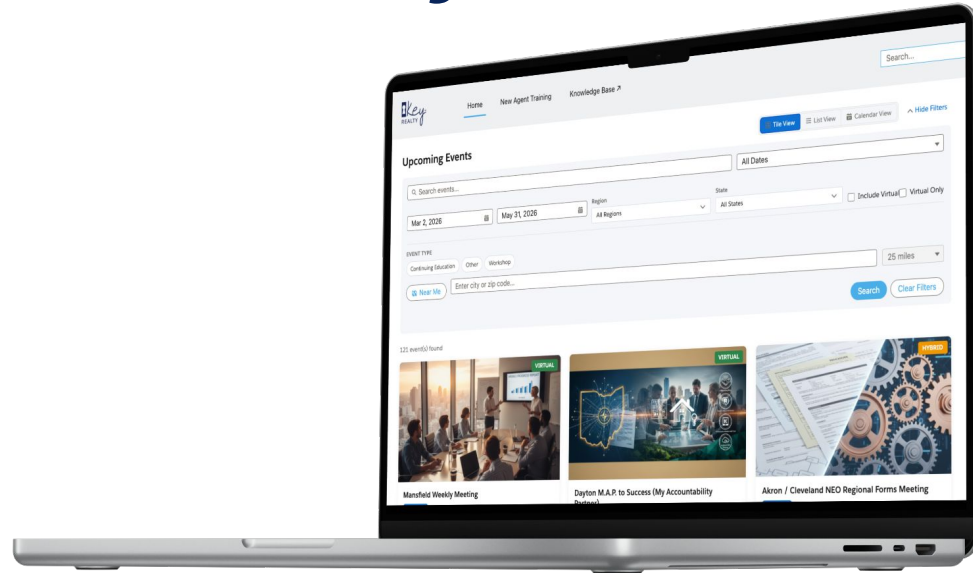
Search...

Key REALTY

Home New Agent Training Knowledge Base ↗

Tile View ☰ List View Calendar View ^ Hide Filters

Upcoming Events

All Dates

Search events...

Region State

Mar 2, 2026 May 31, 2026 All Regions All States Include Virtual Virtual Only

EVENT TYPE

Continuing Education Other Workshop

25 miles

Near Me Enter city or zip code...

Search Clear Filters

121 event(s) found

VIRTUAL

VIRTUAL

HYBRID

Mansfield Weekly Meeting

Dayton M.A.P. to Success (My Accountability Partner)

Akron / Cleveland NEO Regional Forms Meeting